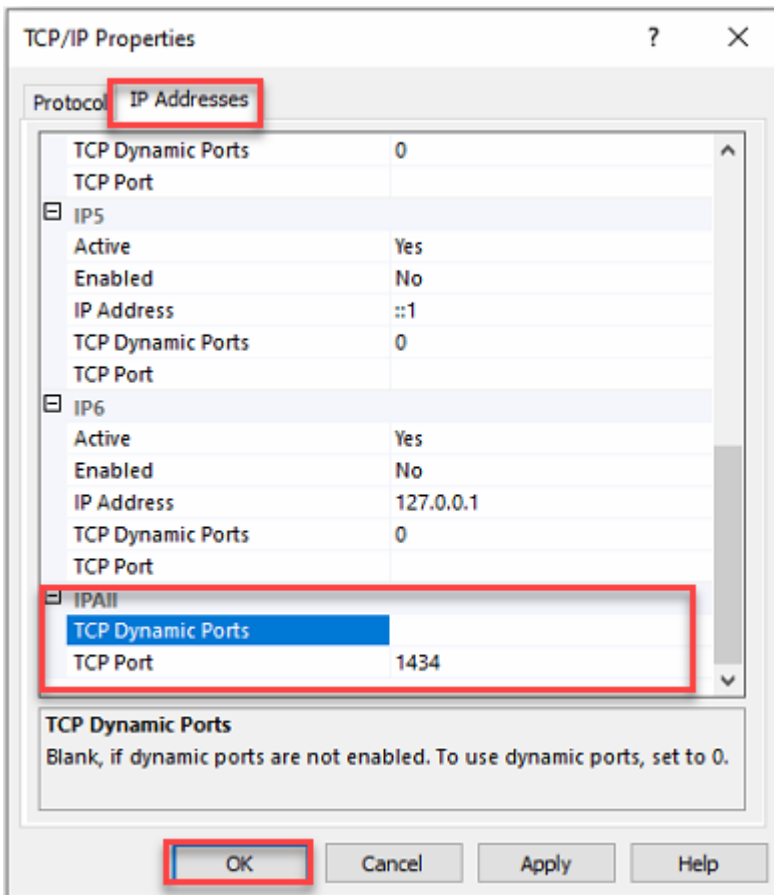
TCP/IP Properties ? ×

Protocol IP Addresses

| | |
|---|---|
| TCP Dynamic Ports | 0 |
| TCP Port | |
| ⊟ IP5 | |
| Active | Yes |
| Enabled | No |
| IP Address | ::1 |
| TCP Dynamic Ports | 0 |
| TCP Port | |
| ⊟ IP6 | |
| Active | Yes |
| Enabled | No |
| IP Address | 127.0.0.1 |
| TCP Dynamic Ports | 0 |
| TCP Port | |
| ⊟ IPAll | |
| TCP Dynamic Ports | |
| TCP Port | 1434 |

TCP Dynamic Ports
Blank, if dynamic ports are not enabled. To use dynamic ports, set to 0.

OK Cancel Apply Help